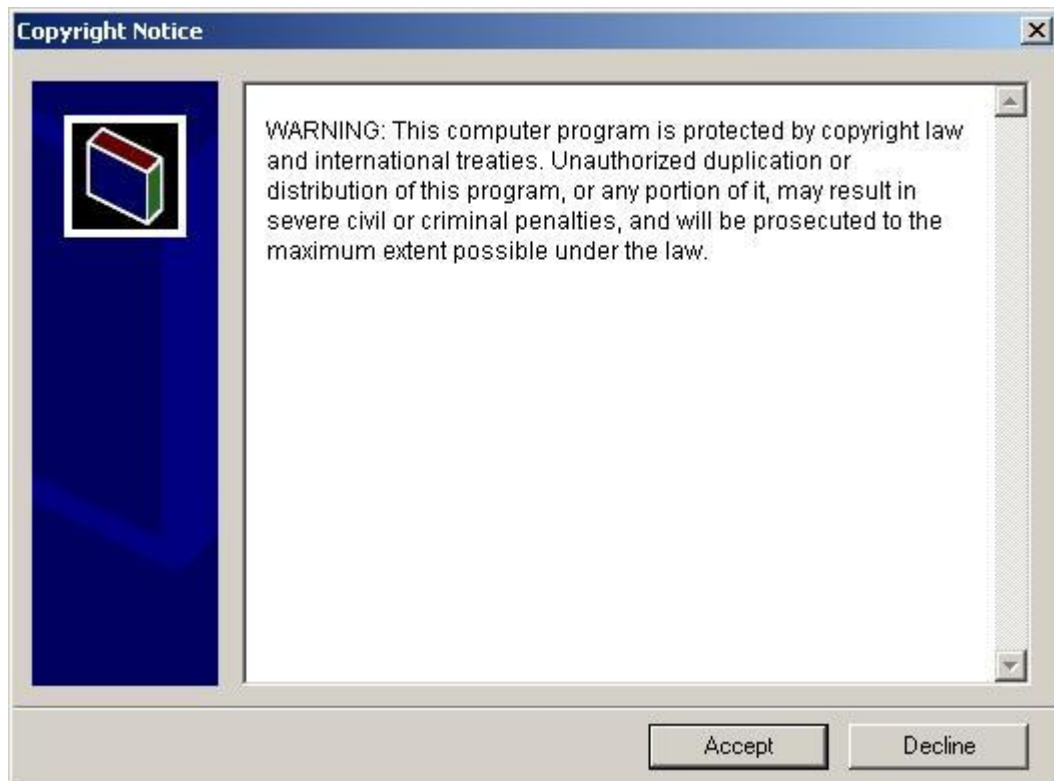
Copyright Notice

WARNING: This computer program is protected by copyright law and international treaties. Unauthorized duplication or distribution of this program, or any portion of it, may result in severe civil or criminal penalties, and will be prosecuted to the maximum extent possible under the law.

Accept
Decline